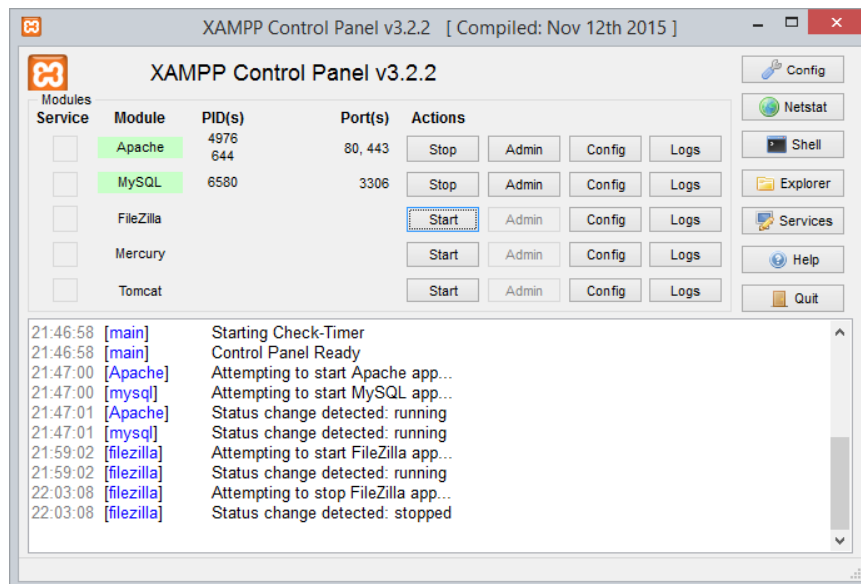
XAMPP Control Panel v3.2.2 [ Compiled: Nov 12th 2015 ]

XAMPP Control Panel v3.2.2

Modules

| Service | Module | PID(s) | Port(s) | Actions | | | |
|---|---|---|---|---|---|---|---|
| | Apache | 4976 644 | 80, 443 | Stop | Admin | Config | Logs |
| | MySQL | 6580 | 3306 | Stop | Admin | Config | Logs |
| | FileZilla | | | Start | Admin | Config | Logs |
| | Mercury | | | Start | Admin | Config | Logs |
| | Tomcat | | | Start | Admin | Config | Logs |

Config
Netstat
Shell
Explorer
Services
Help
Quit

21:46:58 [main] Starting Check-Timer
21:46:58 [main] Control Panel Ready
21:47:00 [Apache] Attempting to start Apache app...
21:47:00 [mysql] Attempting to start MySQL app...
21:47:01 [Apache] Status change detected: running
21:47:01 [mysql] Status change detected: running
21:59:02 [filezilla] Attempting to start FileZilla app...
21:59:02 [filezilla] Status change detected: running
22:03:08 [filezilla] Attempting to stop FileZilla app...
22:03:08 [filezilla] Status change detected: stopped